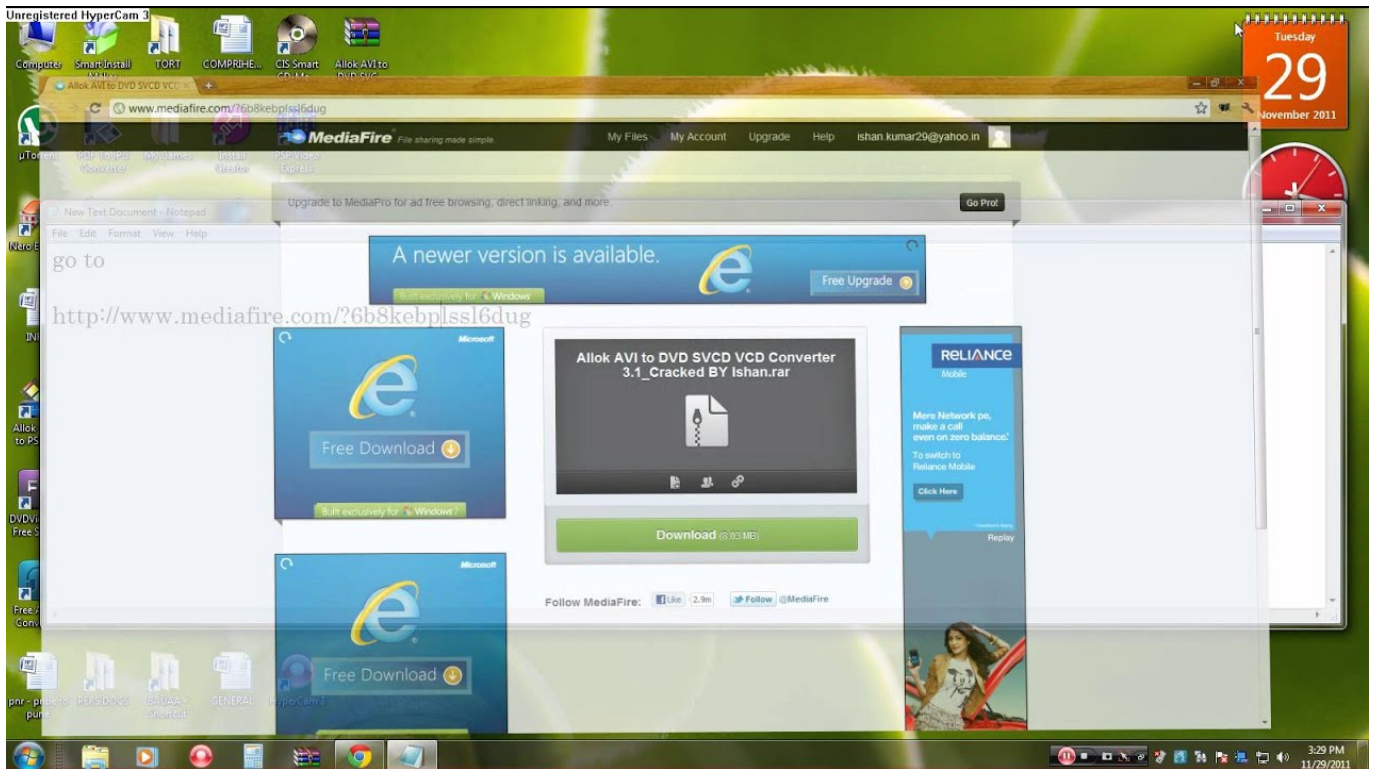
Unregistered HyperCam 3

Computer Smart Install TORT COMPRIHE... CIS Smart Allok AVI to

Allok AVI to DVD SVCD VCD

www.mediafire.com/?6b8kebplssl6dug

Tuesday
29
November 2011

µTorrent PDF to PPS Converter My Games Install Creator PSP Video Express

MediaFire File sharing made simple.

My Files My Account Upgrade Help ishan.kumar29@yahoo.in

New Text Document - Notepad

File Edit Format View Help

go to

http://www.mediafire.com/?6b8kebplssl6dug

Upgrade to MediaPro for ad free browsing, direct linking, and more.

Go Pro!

A newer version is available.

Free Upgrade

Built exclusively for Windows

Microsoft

Free Download

Built exclusively for Windows 7

Allok AVI to DVD SVCD VCD Converter 3.1_Cracked BY Ishan.rar

Download (6.03 MB)

Follow MediaFire: Like 2.9m Follow @MediaFire

RELIANCE Mobile

Mere Network pe, make a call even on zero balance.

To switch to Reliance Mobile

Click Here

Replay

Microsoft

Free Download

Nero

Allok to PS

DVDVi Free S

Free Conv

pnr - pune PERS DOCS BADAA Shortcut GENERAL HyperCam 3

3:29 PM
11/29/2011